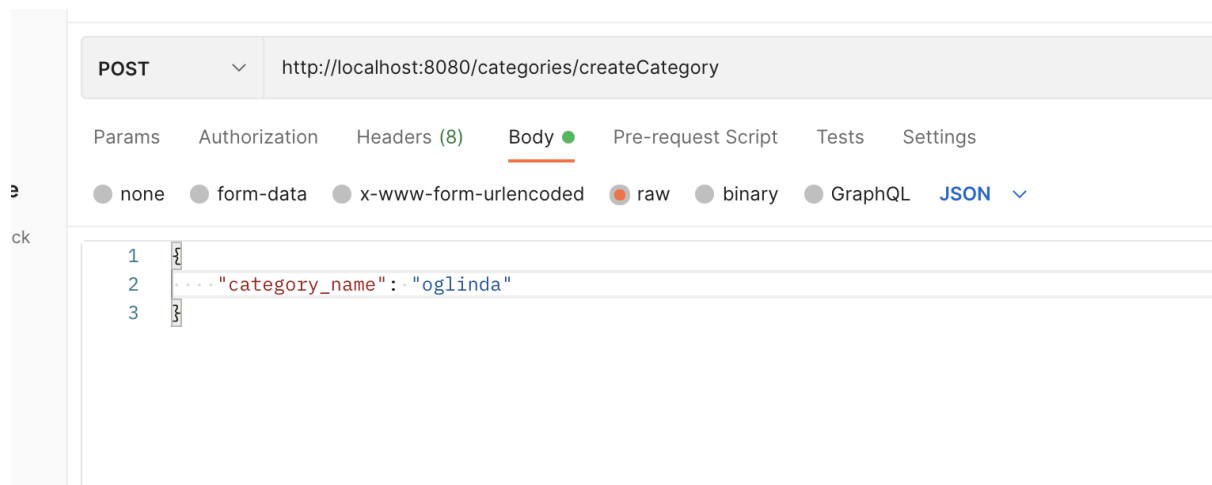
POST
http://localhost:8080/categories/createCategory

Params Authorization Headers (8) Body Pre-request Script Tests Settings

none form-data x-www-form-urlencoded raw binary GraphQL JSON

e
ck

1 {
2 "category_name": "oglinda"
3 }